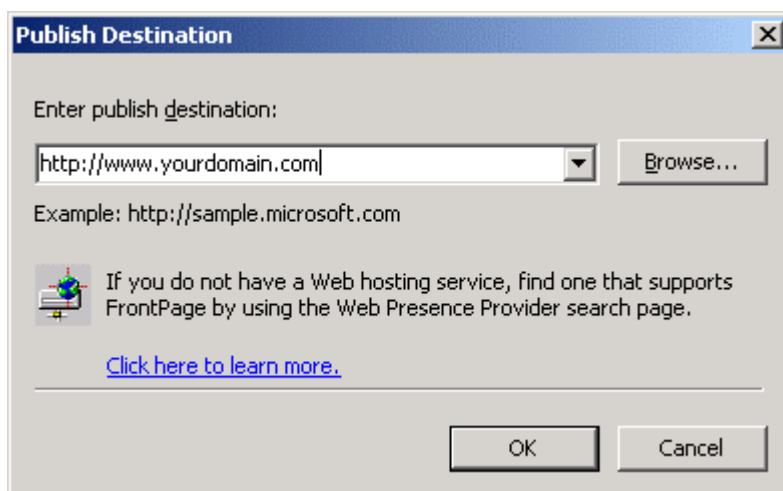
Publish Destination

Enter publish destination:

http://www.yourdomain.com

Browse...

Example: http://sample.microsoft.com

If you do not have a Web hosting service, find one that supports FrontPage by using the Web Presence Provider search page.

Click here to learn more.

OK

Cancel